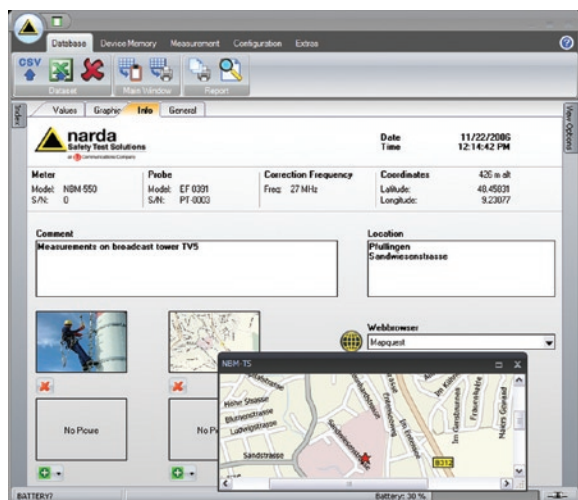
Database Device Memory Measurement Configuration Extras

CSV

Dataset Main Window Report

Index

Values Graphic Info General

View Options

narda
Safety Test Solutions
an L-3 Communications Company

Date 11/22/2006
Time 12:14:42 PM

| Meter | | Probe | | Correction Frequency | Coordinates | |
|---|---|---|---|---|---|---|
| Model: | NBM-550 | Model: | EF 0391 | Freq: 27 MHz | | 426 m alt |
| S/N: | 0 | S/N: | PT-0003 | | Latitude: | 48.45031 |
| | | | | | Longitude: | 9.23077 |

Comment
Measurements on broadcast tower TV5

Location
Pfullingen
Sandwiesenstrasse

Webbrowser
Mapquest

NBM-TS

No Picure

No P

Sandstrasse

B312

BATTERY?

Battery: 30 %